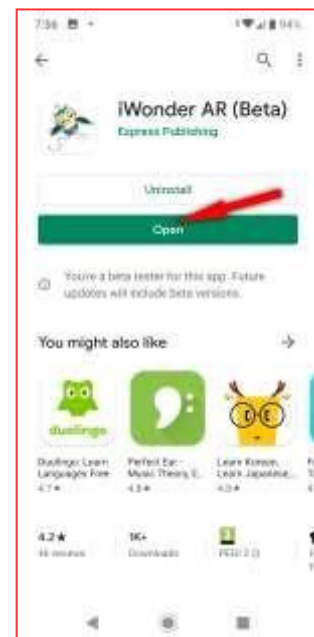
7:36 94%

iWonder AR (Beta)
Express Publishing

Uninstall

Open

You're a beta tester for this app. Future updates will include beta versions.

You might also like

duolingo

Duolingo: Learn Languages Free
4.7★

Perfect Ear - Music Theory, E...
4.5★

Learn Korean, Learn Japanese,...
4.8★

4.2★
46 reviews

1K+
Downloads

PEGI 3